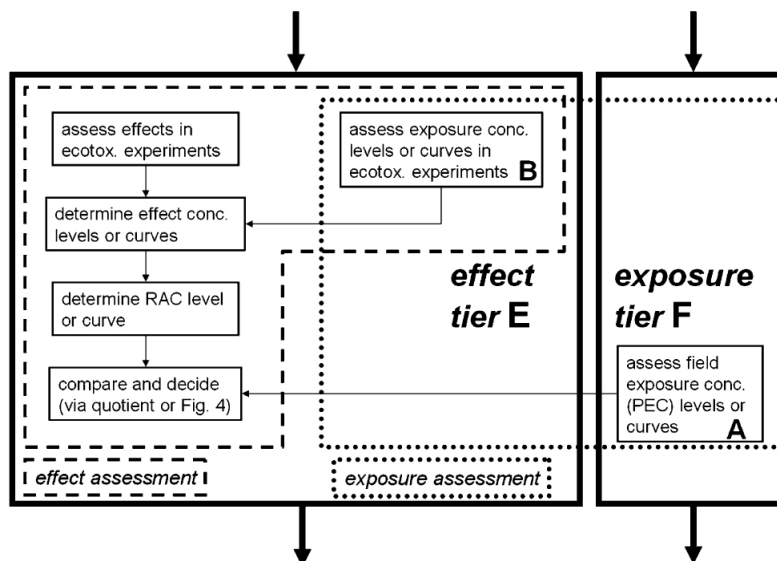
assess effects in ecotox. experiments

assess exposure conc. levels or curves in ecotox. experiments B

determine effect conc. levels or curves

determine RAC level or curve

compare and decide (via quotient or Fig. 4)

effect tier E

exposure tier F

assess field exposure conc. (PEC) levels or curves A

effect assessment

exposure assessment